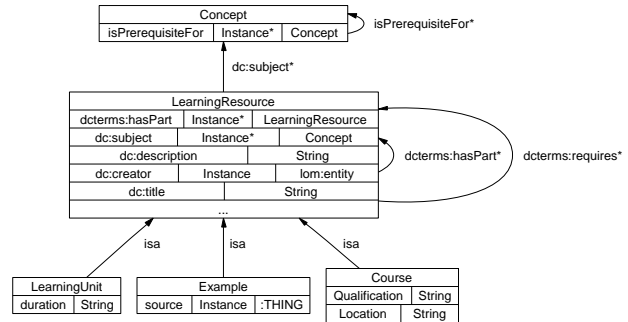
| Concept | | |
|---|---|---|
| isPrerequisiteFor | Instance* | Concept |

isPrerequisiteFor*

dc:subject*

| LearningResource | | |
|---|---|---|
| dcterms:hasPart | Instance* | LearningResource |
| dc:subject | Instance* | Concept |
| dc:description | String | |
| dc:creator | Instance | lom:entity |
| dc:title | String | |
| ... | | |

dcterms:hasPart*

dcterms:requires*

isa

isa

isa

| LearningUnit | |
|---|---|
| duration | String |

| Example | | |
|---|---|---|
| source | Instance | :THING |

| Course | |
|---|---|
| Qualification | String |
| Location | String |